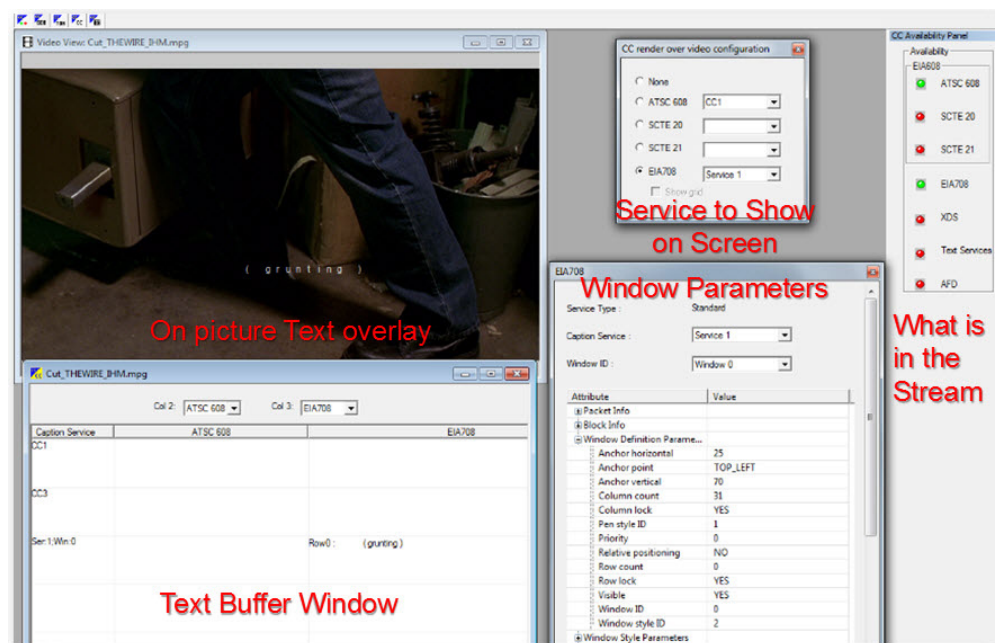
Video View: Cut_THEWIRE_IHM.mpg

( grunting )

On picture Text overlay

Cut_THEWIRE_IHM.mpg

Col 2: ATSC 608 Col 3: EIA708

| Caption Service | ATSC 608 | EIA708 |
|---|---|---|
| CC1 | | |
| CC3 | | |
| Ser:1;Win:0 | | Row0 : (grunting ) |

Text Buffer Window

CC render over video configuration

None
ATSC 608 CC1
SCTE 20
SCTE 21
EIA708 Service 1
Show grid

Service to Show on Screen

EIA708

Window Parameters

Service Type : Standard

Caption Service : Service 1

Window ID : Window 0

| Attribute | Value |
|---|---|
| Packet Info | |
| Block Info | |
| Window Definition Parame... | |
| Anchor horizontal | 25 |
| Anchor point | TOP_LEFT |
| Anchor vertical | 70 |
| Column count | 31 |
| Column lock | YES |
| Pen style ID | 1 |
| Priority | 0 |
| Relative positioning | NO |
| Row count | 0 |
| Row lock | YES |
| Visible | YES |
| Window ID | 0 |
| Window style ID | 2 |
| Window Style Parameters | |

CC Availability Panel
Availability
EIA608
ATSC 608
SCTE 20
SCTE 21
EIA708
XDS
Text Services
AFD

What is in the Stream